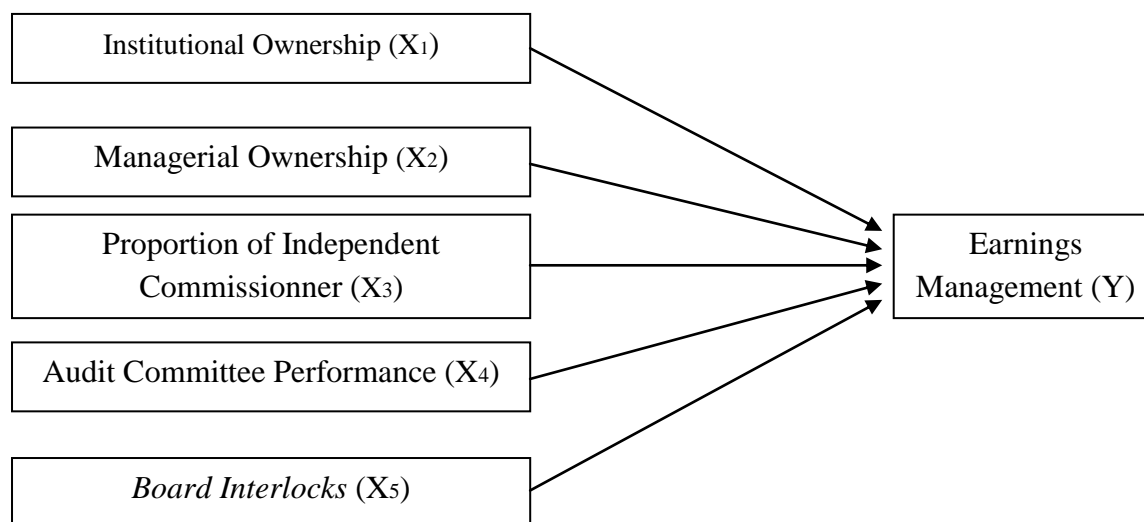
Institutional Ownership ($X_1$)

Managerial Ownership ($X_2$)

Proportion of Independent Commissionner ($X_3$)

Audit Committee Performance ($X_4$)

*Board Interlocks* ($X_5$)

Earnings Management (Y)